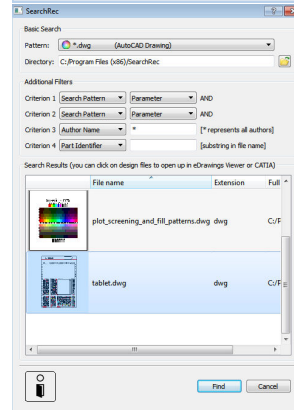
SearchRec

Basic Search

Pattern: *.dwg (AutoCAD Drawing)

Directory: C:/Program Files (x86)/SearchRec

Additional Filters

Criterion 1 Search Pattern Parameter AND

Criterion 2 Search Pattern Parameter AND

Criterion 3 Author Name * [* represents all authors]

Criterion 4 Part Identifier [substring in file name]

Search Results (you can click on design files to open up in eDrawings Viewer or CATIA)

| | File name | Extension | Full |
|---|---|---|---|
| | plot_screening_and_fill_patterns.dwg | dwg | C:/F |
| | tablet.dwg | dwg | C:/F |

Find Cancel